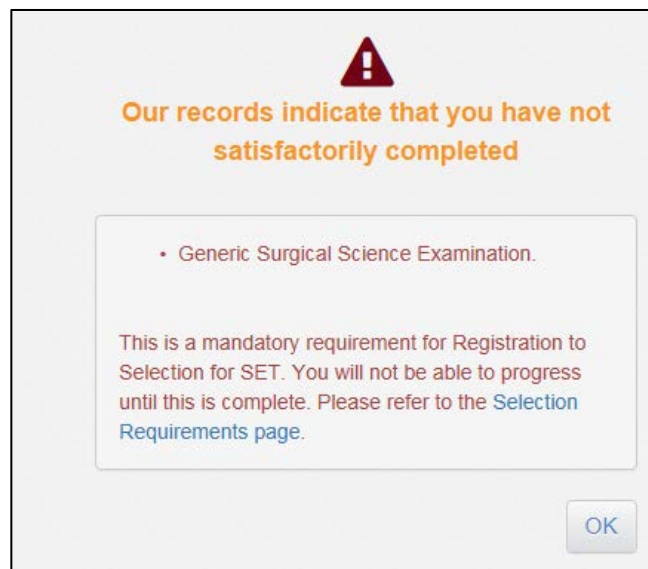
Our records indicate that you have not satisfactorily completed

- Generic Surgical Science Examination.

This is a mandatory requirement for Registration to Selection for SET. You will not be able to progress until this is complete. Please refer to the Selection Requirements page.

OK